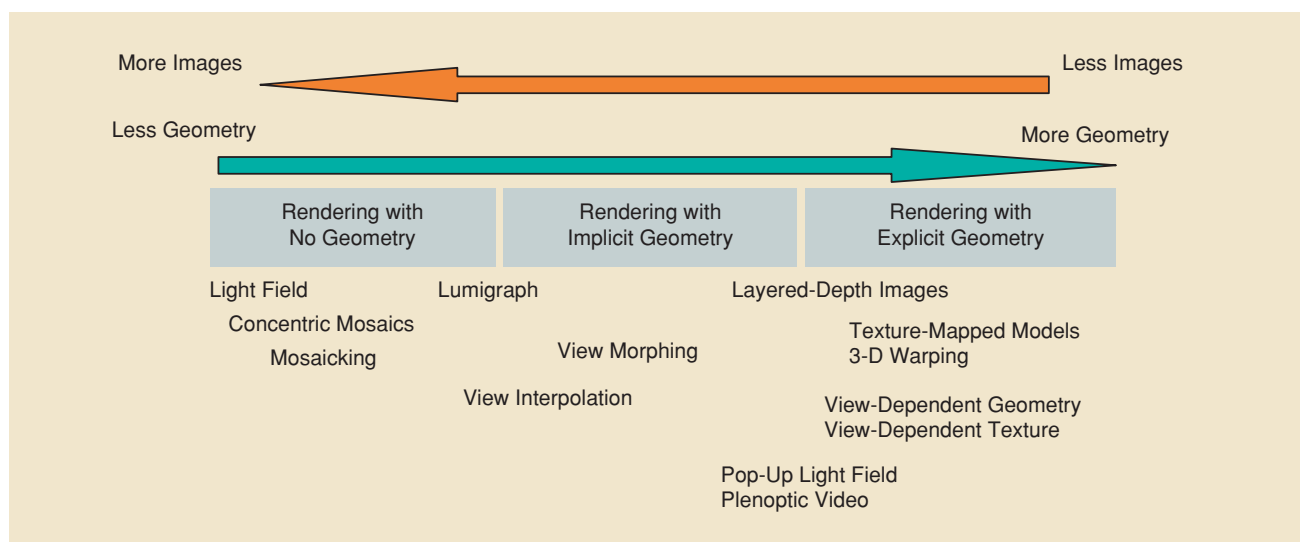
More Images

Less Images

Less Geometry

More Geometry

Rendering with No Geometry

Rendering with Implicit Geometry

Rendering with Explicit Geometry

Light Field

Lumigraph

Layered-Depth Images

Concentric Mosaics

Mosaicking

View Morphing

Texture-Mapped Models
3-D Warping

View Interpolation

View-Dependent Geometry
View-Dependent Texture

Pop-Up Light Field
Plenoptic Video